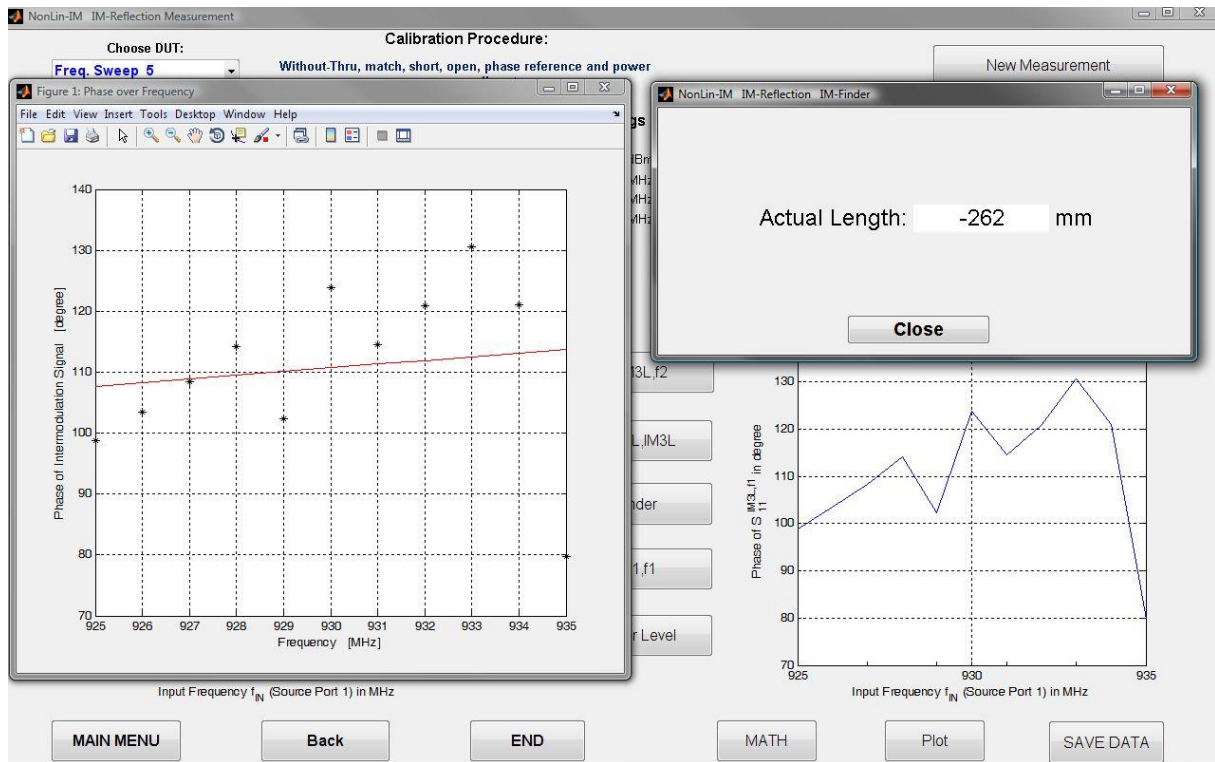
NonLin-IM IM-Reflection Measurement

Choose DUT:

Freq. Sweep 5

Calibration Procedure:

Without-Thru, match, short, open, phase reference and power

New Measurement

Figure 1: Phase over Frequency

File Edit View Insert Tools Desktop Window Help

140

130

120

110

100

90

80

70

925 926 927 928 929 930 931 932 933 934 935

Frequency [MHz]

Phase of Intermodulation Signal [degree]

NonLin-IM IM-Reflection IM-Finder

Actual Length: -262 mm

Close

gs

Bm

MHz

MHz

MHz

I3L,f2

L,IM3L

nder

1,f1

r Level

130

120

110

100

90

80

70

925 930 935

Phase of $S_{11}^{IM3L\_f1}$ in degree

Input Frequency $f_{IN}$ (Source Port 1) in MHz

Input Frequency $f_{IN}$ (Source Port 1) in MHz

MAIN MENU

Back

END

MATH

Plot

SAVE DATA